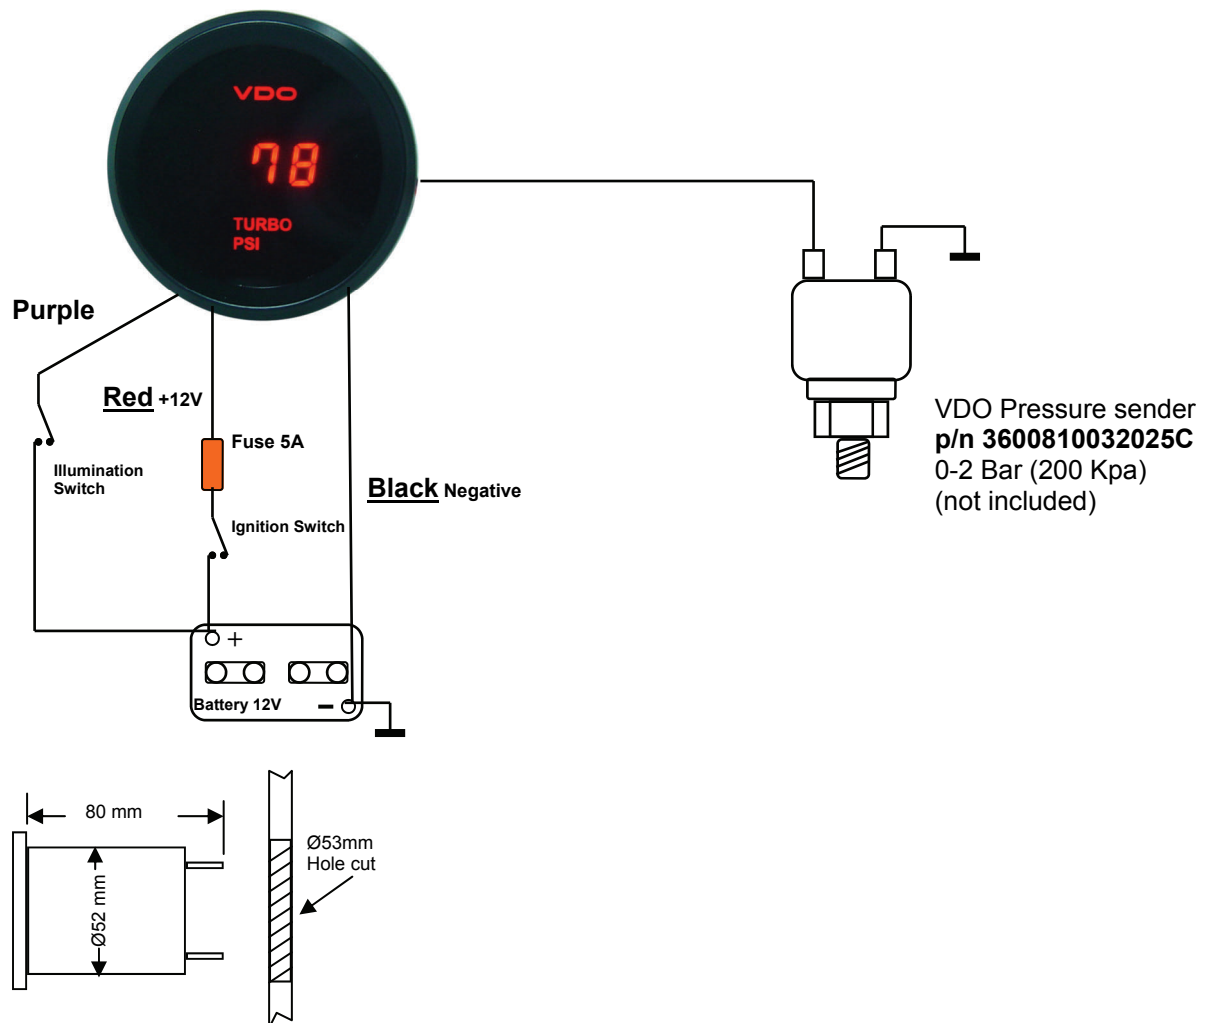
VDO

78

TURBO
PSI

Purple

Red +12V

Fuse 5A

Illumination Switch

Ignition Switch

Black Negative

+

Battery 12V

−

VDO Pressure sender
**p/n 3600810032025C**
0-2 Bar (200 Kpa)
(not included)

80 mm

Ø52 mm

Ø53mm
Hole cut